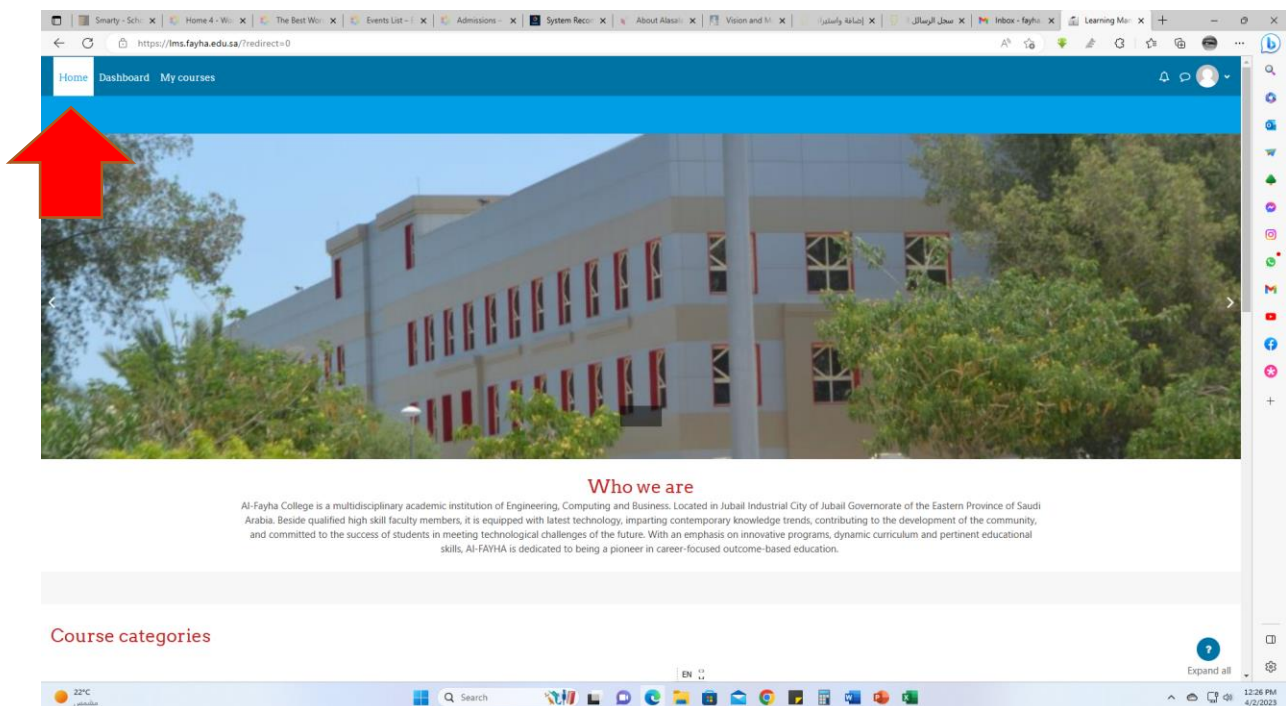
Smarty - Scho | Home 4 - Wo | The Best Wor | Events List - | Admissions - | System Recor | About Alasala | Vision and M | إضافة واستيرا | سجل الرسائل | Inbox - fayha | Learning Man

https://lms.fayha.edu.sa/?redirect=0

Home Dashboard My courses

Who we are

Al-Fayha College is a multidisciplinary academic institution of Engineering, Computing and Business. Located in Jubail Industrial City of Jubail Governorate of the Eastern Province of Saudi Arabia. Beside qualified high skill faculty members, it is equipped with latest technology, imparting contemporary knowledge trends, contributing to the development of the community, and committed to the success of students in meeting technological challenges of the future. With an emphasis on innovative programs, dynamic curriculum and pertinent educational skills, AL-FAYHA is dedicated to being a pioneer in career-focused outcome-based education.

Course categories

Expand all

22°C

Search

EN

12:26 PM
4/2/2023